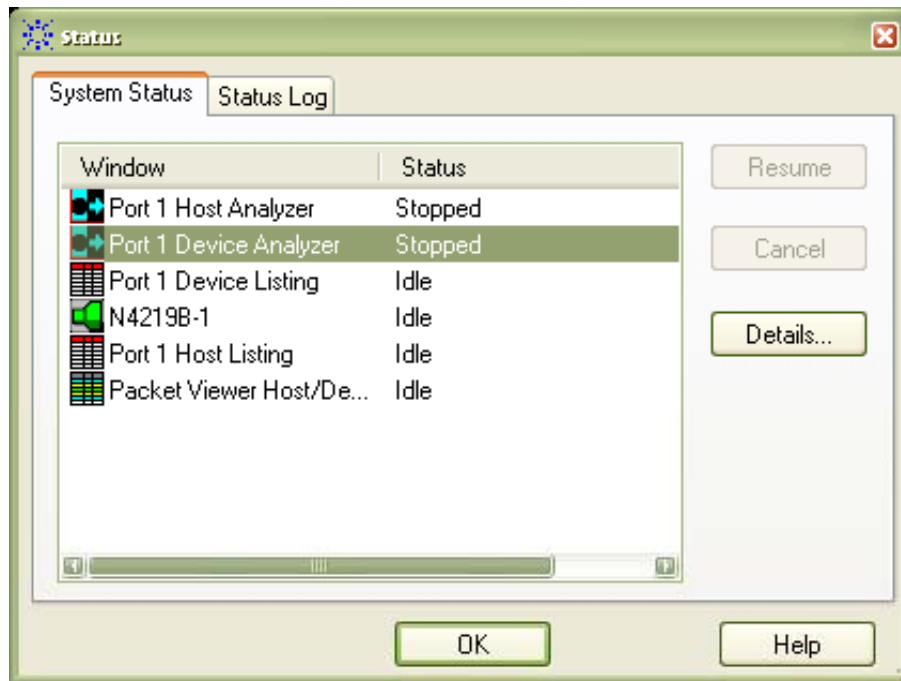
Status

System Status | Status Log

| Window | Status |
|---|---|
| Port 1 Host Analyzer | Stopped |
| Port 1 Device Analyzer | Stopped |
| Port 1 Device Listing | Idle |
| N4219B-1 | Idle |
| Port 1 Host Listing | Idle |
| Packet Viewer Host/De... | Idle |

Resume

Cancel

Details...

OK

Help